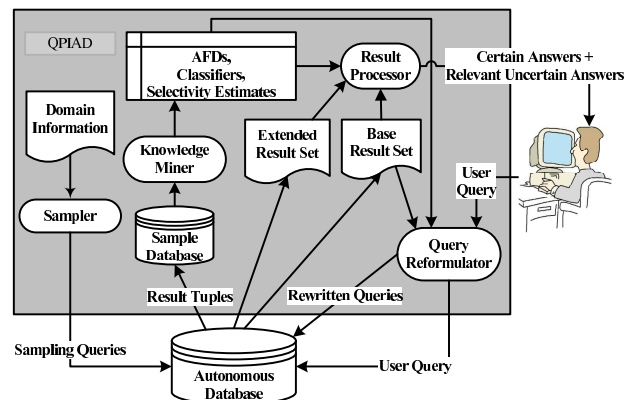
QPIAD

AFDs, Classifiers, Selectivity Estimates

Result Processor

Certain Answers + Relevant Uncertain Answers

Domain Information

Knowledge Miner

Extended Result Set

Base Result Set

User Query

Sampler

Sample Database

Query Reformulator

Result Tuples

Rewritten Queries

Sampling Queries

Autonomous Database

User Query